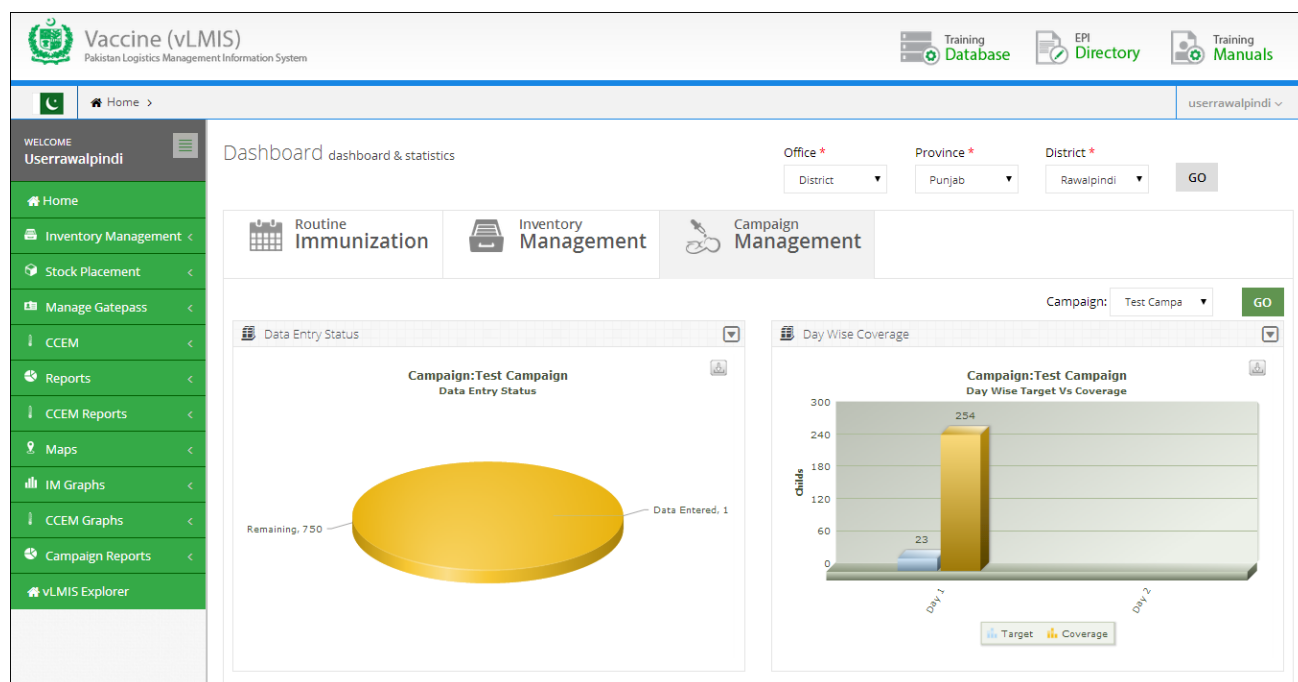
Vaccine (vLMIS)
Pakistan Logistics Management Information System

Training Database

EPI Directory

Training Manuals

Home >

userrawalpindi

WELCOME
Userrawalpindi

Home
Inventory Management
Stock Placement
Manage Gatepass
CCEM
Reports
CCEM Reports
Maps
IM Graphs
CCEM Graphs
Campaign Reports
vLMIS Explorer

Dashboard dashboard & statistics

Office * District
Province * Punjab
District * Rawalpindi
GO

Routine Immunization
Inventory Management
Campaign Management

Campaign: Test Campa
GO

Data Entry Status

Campaign:Test Campaign
Data Entry Status

Remaining, 750
Data Entered, 1

Day Wise Coverage

Campaign:Test Campaign
Day Wise Target Vs Coverage

| Childs |
|---|
| 300 |
| 240 |
| 180 |
| 120 |
| 60 |
| 0 |

254
23

Day 1
Day 2

Target
Coverage